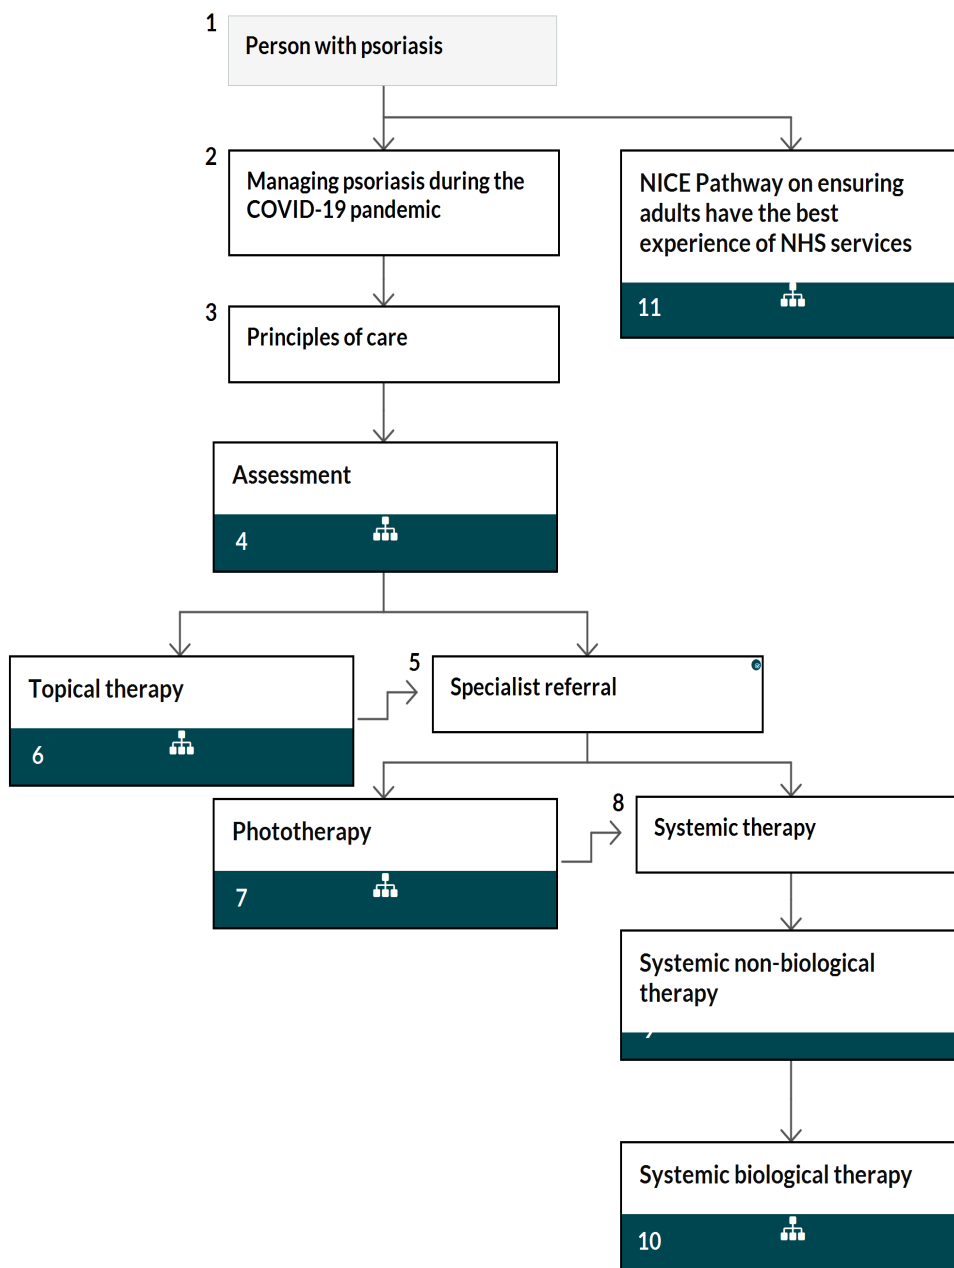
1
Person with psoriasis

2
Managing psoriasis during the COVID-19 pandemic

NICE Pathway on ensuring adults have the best experience of NHS services
11

3
Principles of care

Assessment
4

Topical therapy
6

5
Specialist referral

Phototherapy
7

8
Systemic therapy

Systemic non-biological therapy
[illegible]

Systemic biological therapy
10